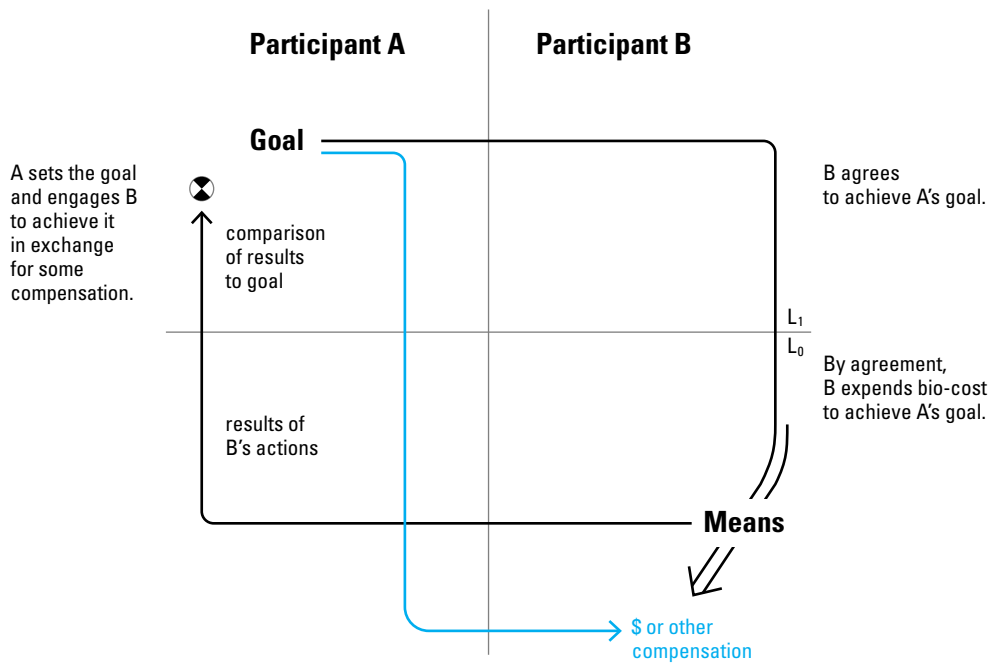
Participant A

Participant B

Goal

A sets the goal and engages B to achieve it in exchange for some compensation.

comparison of results to goal

B agrees to achieve A's goal.

$L_1$

$L_0$

By agreement, B expends bio-cost to achieve A's goal.

results of B's actions

Means

$ or other compensation